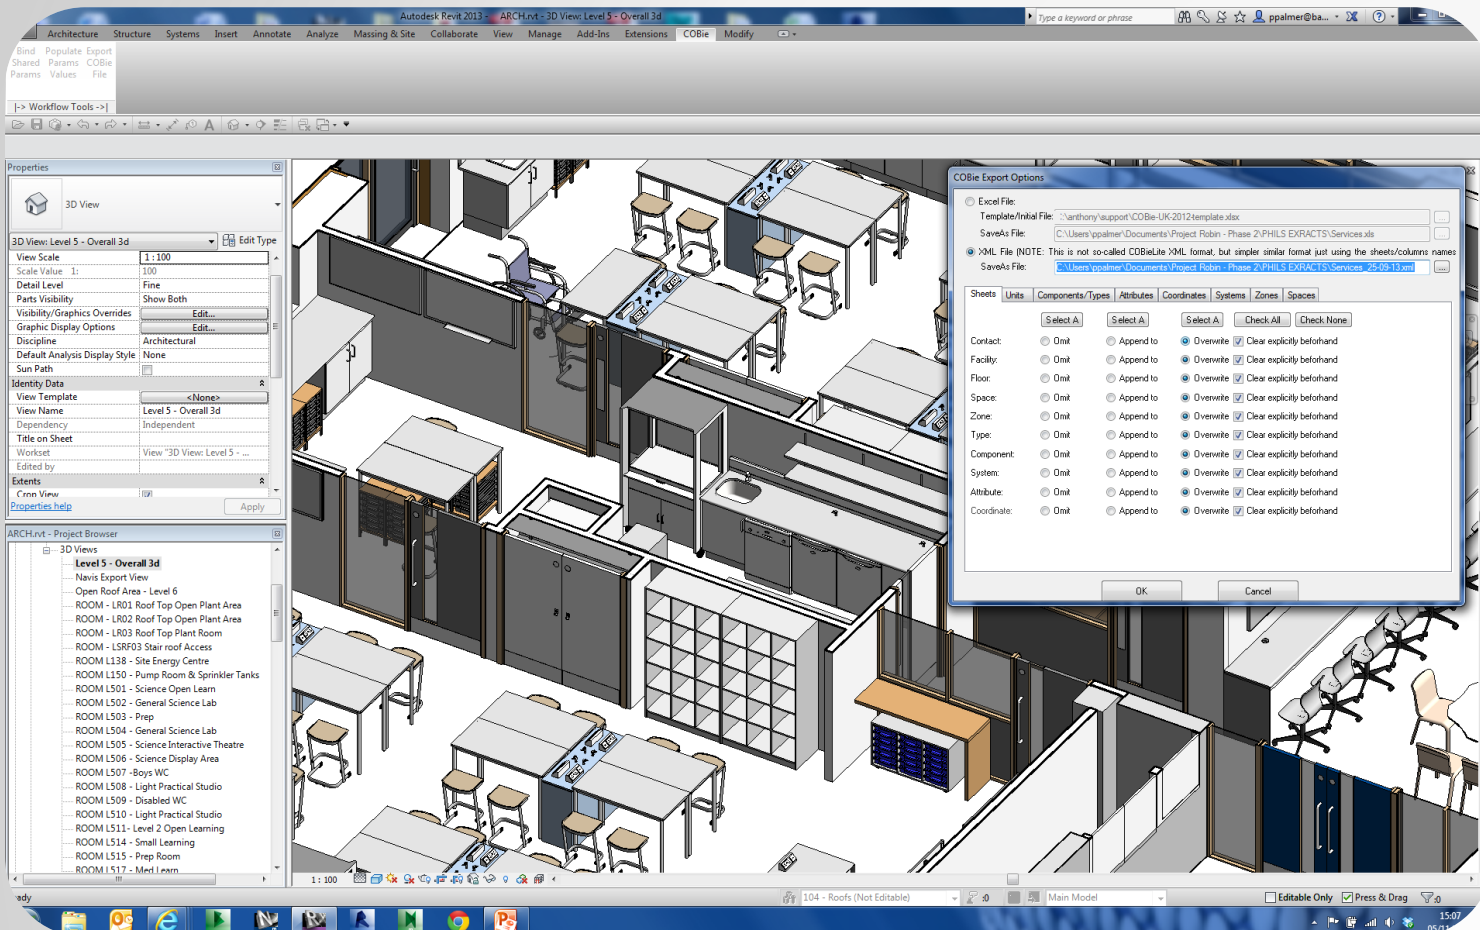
Autodesk Revit 2013 - ARCH.rvt - 3D View: Level 5 - Overall 3d
Type a keyword or phrase
ppalmer@ba...

Architecture Structure Systems Insert Annotate Analyze Massing & Site Collaborate View Manage Add-Ins Extensions COBie Modify

Bind Shared Params
Populate Params Values
Export COBie File

|-> Workflow Tools ->|

Properties

3D View

3D View: Level 5 - Overall 3d
Edit Type

| | |
|---|---|
| View Scale | 1 : 100 |
| Scale Value 1: | 100 |
| Detail Level | Fine |
| Parts Visibility | Show Both |
| Visibility/Graphics Overrides | Edit... |
| Graphic Display Options | Edit... |
| Discipline | Architectural |
| Default Analysis Display Style | None |
| Sun Path | |
| Identity Data | |
| View Template | <None> |
| View Name | Level 5 - Overall 3d |
| Dependency | Independent |
| Title on Sheet | |
| Workset | View "3D View: Level 5 - ... |
| Edited by | |
| Extents | |
| Crop View | |

Properties help
Apply

ARCH.rvt - Project Browser

3D Views
Level 5 - Overall 3d
Navis Export View
Open Roof Area - Level 6
ROOM - LR01 Roof Top Open Plant Area
ROOM - LR02 Roof Top Open Plant Area
ROOM - LR03 Roof Top Plant Room
ROOM - LSRF03 Stair roof Access
ROOM L138 - Site Energy Centre
ROOM L150 - Pump Room & Sprinkler Tanks
ROOM L501 - Science Open Learn
ROOM L502 - General Science Lab
ROOM L503 - Prep
ROOM L504 - General Science Lab
ROOM L505 - Science Interactive Theatre
ROOM L506 - Science Display Area
ROOM L507 -Boys WC
ROOM L508 - Light Practical Studio
ROOM L509 - Disabled WC
ROOM L510 - Light Practical Studio
ROOM L511- Level 2 Open Learning
ROOM L514 - Small Learning
ROOM L515 - Prep Room
ROOM L517 - Med Learn

COBie Export Options

Excel File:
Template/Initial File: \\anthony\support\COBie-UK-2012-template.xlsx
SaveAs File: C:\Users\ppalmer\Documents\Project Robin - Phase 2\PHILS EXTRACTS\Services.xls
XML File (NOTE: This is not so-called COBieLite XML format, but simpler similar format just using the sheets/columns names
SaveAs File: C:\Users\ppalmer\Documents\Project Robin - Phase 2\PHILS EXTRACTS\Services_25-09-13.xml

Sheets Units Components/Types Attributes Coordinates Systems Zones Spaces

Select A Select A Select A Check All Check None

Contact: Omit Append to Overwrite Clear explicitly beforehand
Facility: Omit Append to Overwrite Clear explicitly beforehand
Floor: Omit Append to Overwrite Clear explicitly beforehand
Space: Omit Append to Overwrite Clear explicitly beforehand
Zone: Omit Append to Overwrite Clear explicitly beforehand
Type: Omit Append to Overwrite Clear explicitly beforehand
Component: Omit Append to Overwrite Clear explicitly beforehand
System: Omit Append to Overwrite Clear explicitly beforehand
Attribute: Omit Append to Overwrite Clear explicitly beforehand
Coordinate: Omit Append to Overwrite Clear explicitly beforehand

OK Cancel

1 : 100

ady
104 - Roofs (Not Editable)
:0
Main Model
Editable Only
Press & Drag
:0
15:07